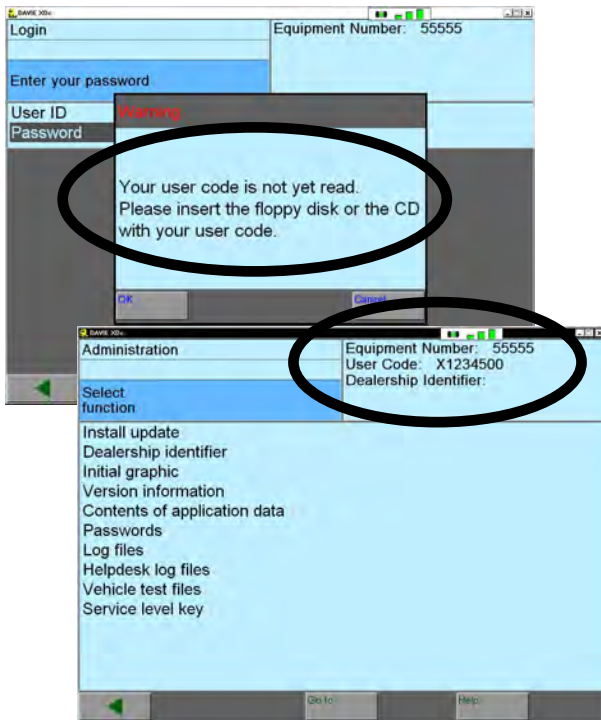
DAVIE XDc

Login

Equipment Number: 55555

Enter your password

User ID

Password

Warning

Your user code is not yet read. Please insert the floppy disk or the CD with your user code.

OK

Cancel

DAVIE XDc

Administration

Equipment Number: 55555
User Code: X1234500
Dealership Identifier:

Select function

Install update
Dealership identifier
Initial graphic
Version information
Contents of application data
Passwords
Log files
Helpdesk log files
Vehicle test files
Service level key

Go to

Help